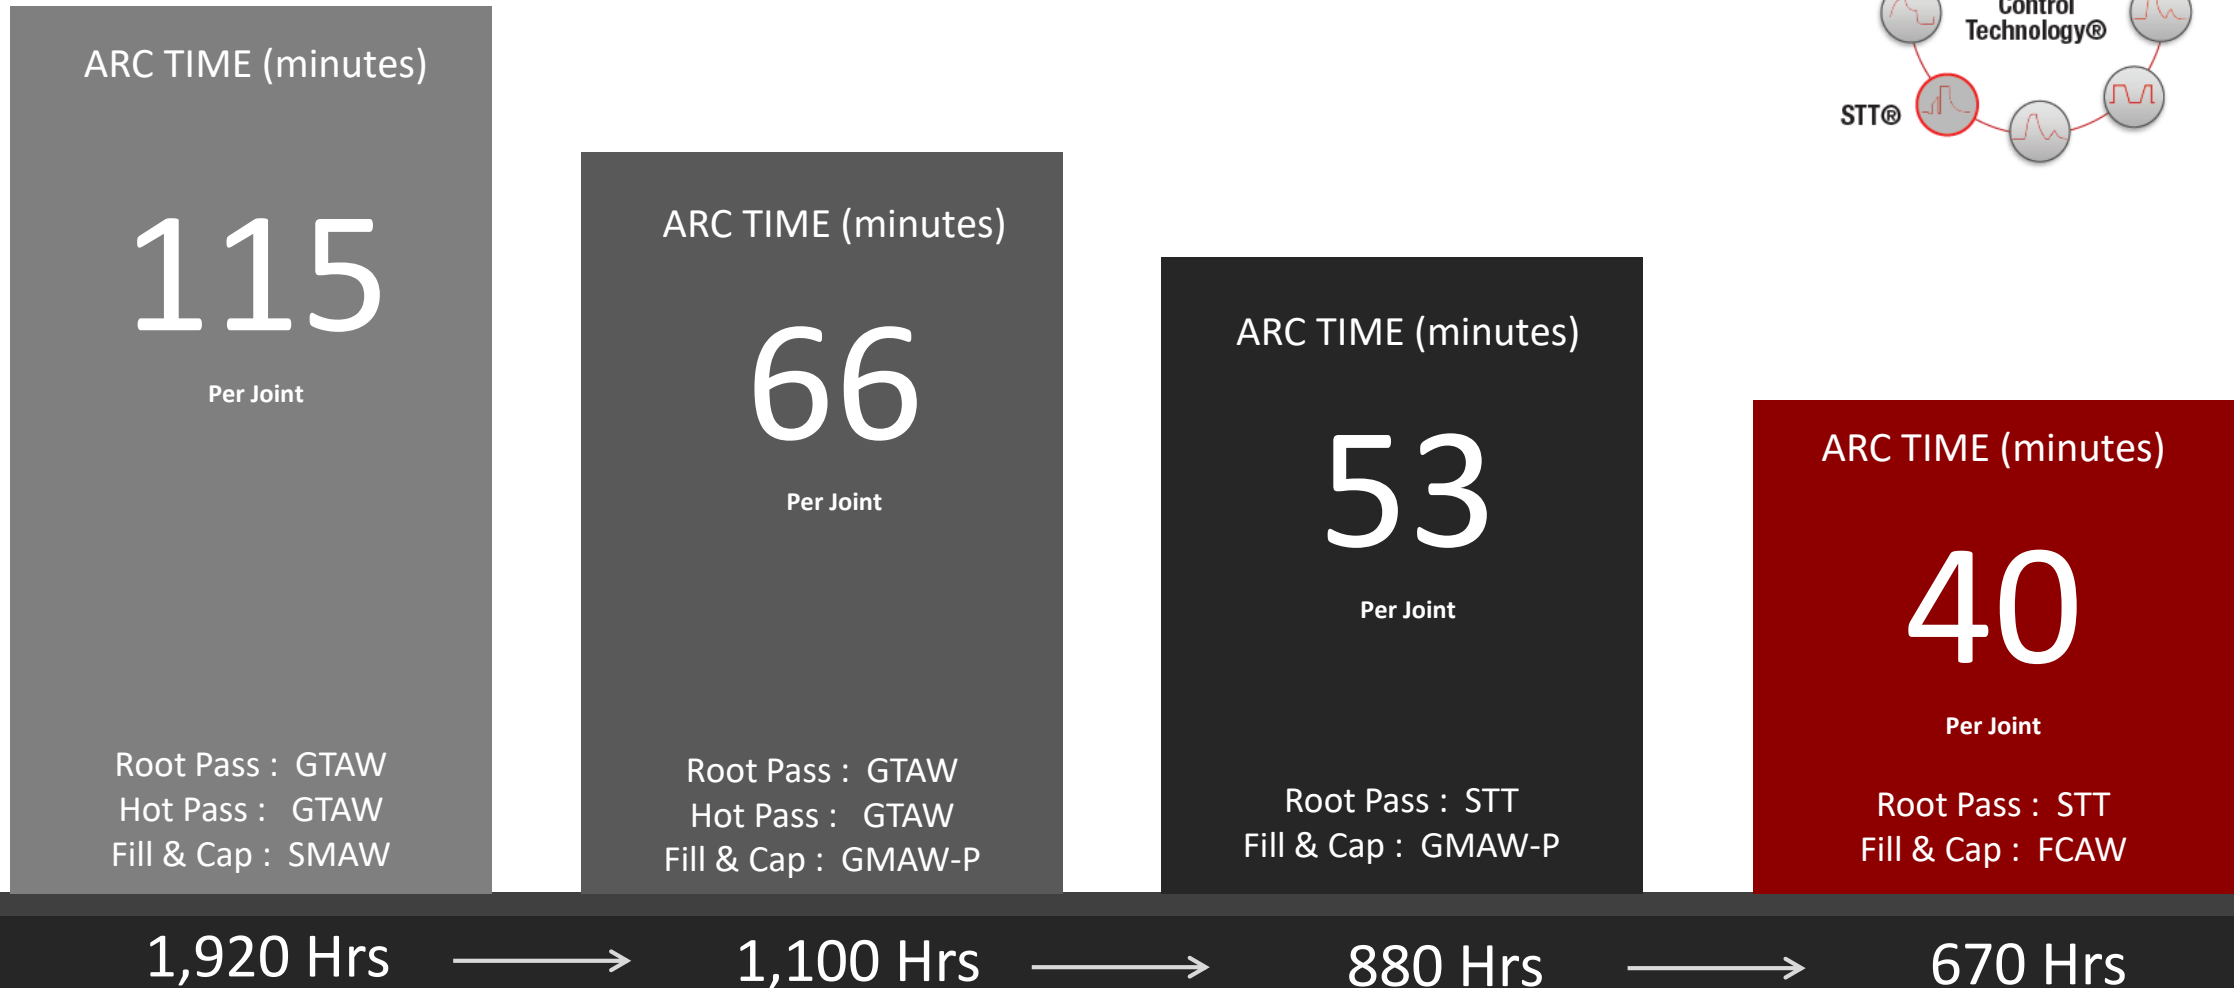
ARC TIME (minutes)

115

Per Joint

Root Pass : GTAW
Hot Pass : GTAW
Fill & Cap : SMAW

ARC TIME (minutes)

66

Per Joint

Root Pass : GTAW
Hot Pass : GTAW
Fill & Cap : GMAW-P

ARC TIME (minutes)

53

Per Joint

Root Pass : STT
Fill & Cap : GMAW-P

Control
Technology®

STT®

ARC TIME (minutes)

40

Per Joint

Root Pass : STT
Fill & Cap : FCAW

1,920 Hrs → 1,100 Hrs → 880 Hrs → 670 Hrs